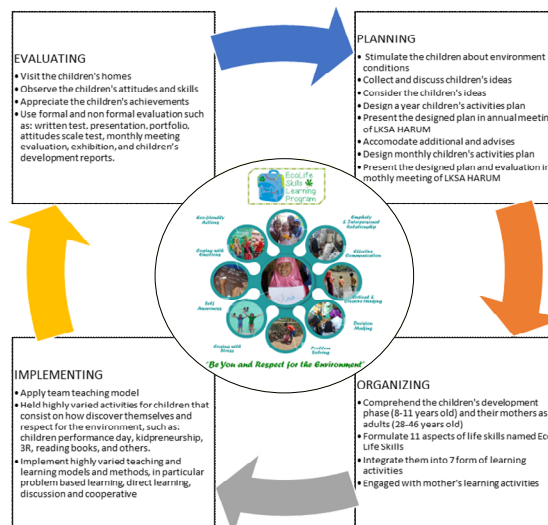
EVALUATING
• Visit the children's homes
• Observe the children's attitudes and skills
• Appreciate the children's achievements
• Use formal and non formal evaluation such as: written test, presentation, portfolio, attitudes scale test, monthly meeting evaluation, exhibition, and children's development reports.

PLANNING
• Stimulate the children about environment conditions
• Collect and discuss children's ideas
• Consider the children's ideas
• Design a year children's activities plan
• Present the designed plan in annual meeting of LKSA HARUM
• Accomodate additional and advises
• Design monthly children's activities plan
• Present the designed plan and evaluation in mothly meeting of LKSA HARUM

EcoLife Skills Learning Program

Eco-friendly Actions
Empathy & Interpersonal Relationship
Effective Communication
Coping with Emotions
Critical & Creative Thinking
Self Awareness
Decision Making
Coping with Stress
Problem Solving

"Be You and Respect for the Environment"

IMPLEMENTING
• Apply team teaching model
• Held highly varied activities for children that consist on how discover themselves and respect for the environment, such as: children performance day, kidpreneurship, 3R, reading books, and others.
• Implement highly varied teaching and learning models and methods, in particular problem based learning, direct learning, discussion and cooperative

ORGANIZING
• Comprehend the children's development phase (8-11 years old) and their mothers as adults (28-46 years old)
• Formulate 11 aspects of life skills named EcoLife Skills
• Integrate them into 7 form of learning activities
• Engaged with mother's learning activities